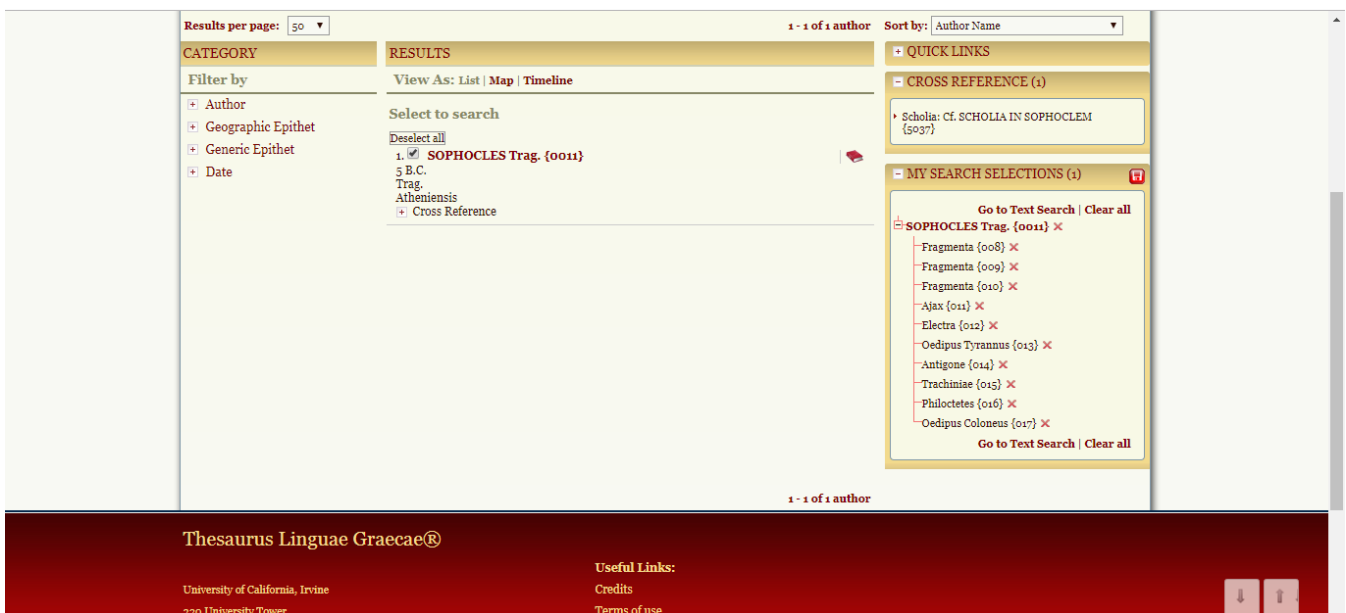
Results per page: 50

1 - 1 of 1 author

Sort by: Author Name

CATEGORY

Filter by

+ Author
+ Geographic Epithet
+ Generic Epithet
+ Date

RESULTS

View As: List | Map | Timeline

Select to search

Deselect all

1. SOPHOCLES Trag. {0011}
5 B.C.
Trag.
Atheniensis
+ Cross Reference

1 - 1 of 1 author

+ QUICK LINKS

− CROSS REFERENCE (1)

Scholia: Cf. SCHOLIA IN SOPHOCLEM {5037}

− MY SEARCH SELECTIONS (1)

Go to Text Search | Clear all

SOPHOCLES Trag. {0011}
Fragmenta {008}
Fragmenta {009}
Fragmenta {010}
Ajax {011}
Electra {012}
Oedipus Tyrannus {013}
Antigone {014}
Trachiniae {015}
Philoctetes {016}
Oedipus Coloneus {017}

Go to Text Search | Clear all

Thesaurus Linguae Graecae®

University of California, Irvine
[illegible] University Tower

Useful Links:
Credits
Terms of use